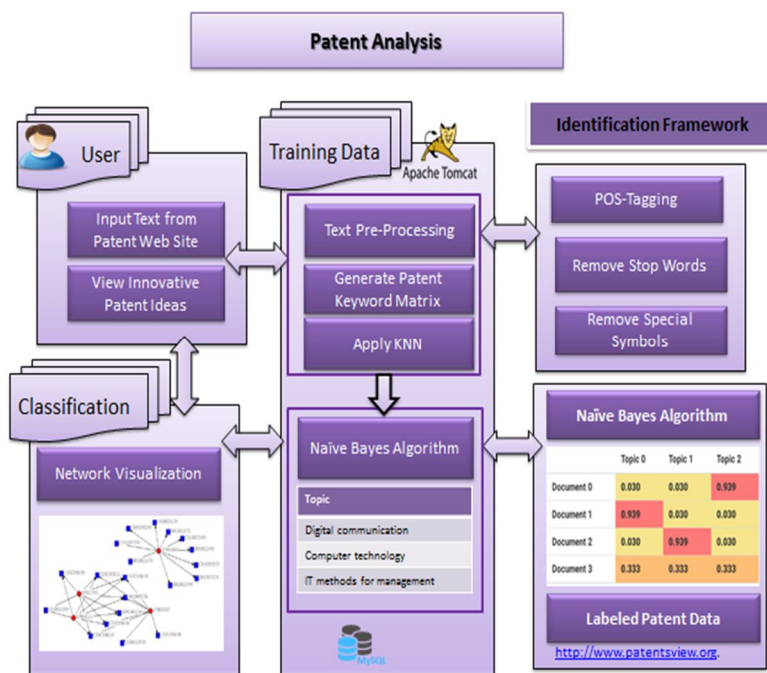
Patent Analysis

User

Input Text from Patent Web Site

View Innovative Patent Ideas

Training Data

Apache Tomcat

Text Pre-Processing

Generate Patent Keyword Matrix

Apply KNN

Identification Framework

POS-Tagging

Remove Stop Words

Remove Special Symbols

Classification

Network Visualization

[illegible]

Naïve Bayes Algorithm

| Topic |
|---|
| Digital communication |
| Computer technology |
| IT methods for management |

MySQL

Naïve Bayes Algorithm

| | Topic 0 | Topic 1 | Topic 2 |
|---|---|---|---|
| Document 0 | 0.030 | 0.030 | 0.939 |
| Document 1 | 0.939 | 0.030 | 0.030 |
| Document 2 | 0.030 | 0.939 | 0.030 |
| Document 3 | 0.333 | 0.333 | 0.333 |

Labeled Patent Data

http://www.patentsview.org.